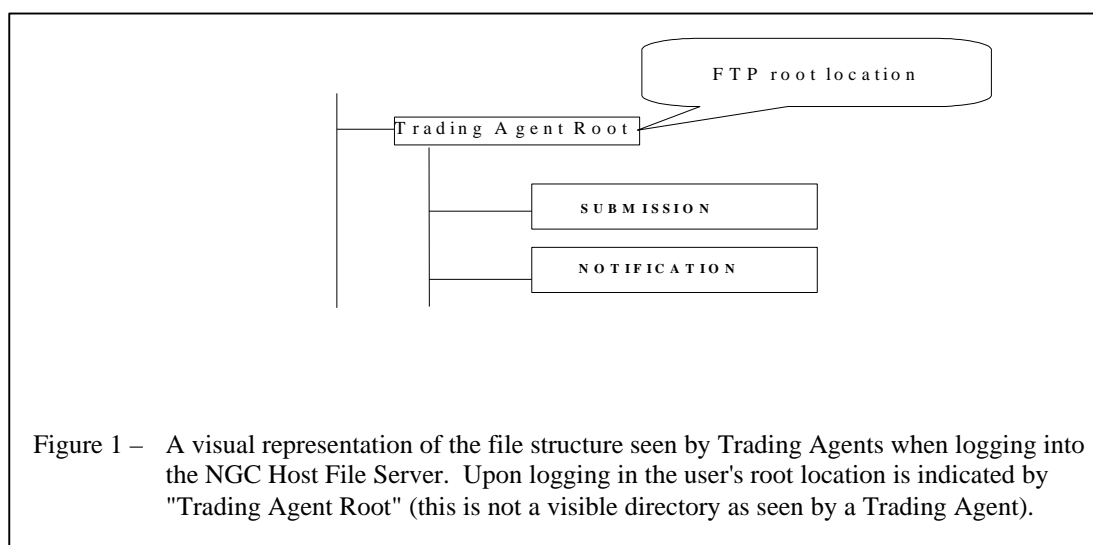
FTP root location

Trading Agent Root

SUBMISSION

NOTIFICATION

Figure 1 – A visual representation of the file structure seen by Trading Agents when logging into the NGC Host File Server. Upon logging in the user's root location is indicated by "Trading Agent Root" (this is not a visible directory as seen by a Trading Agent).